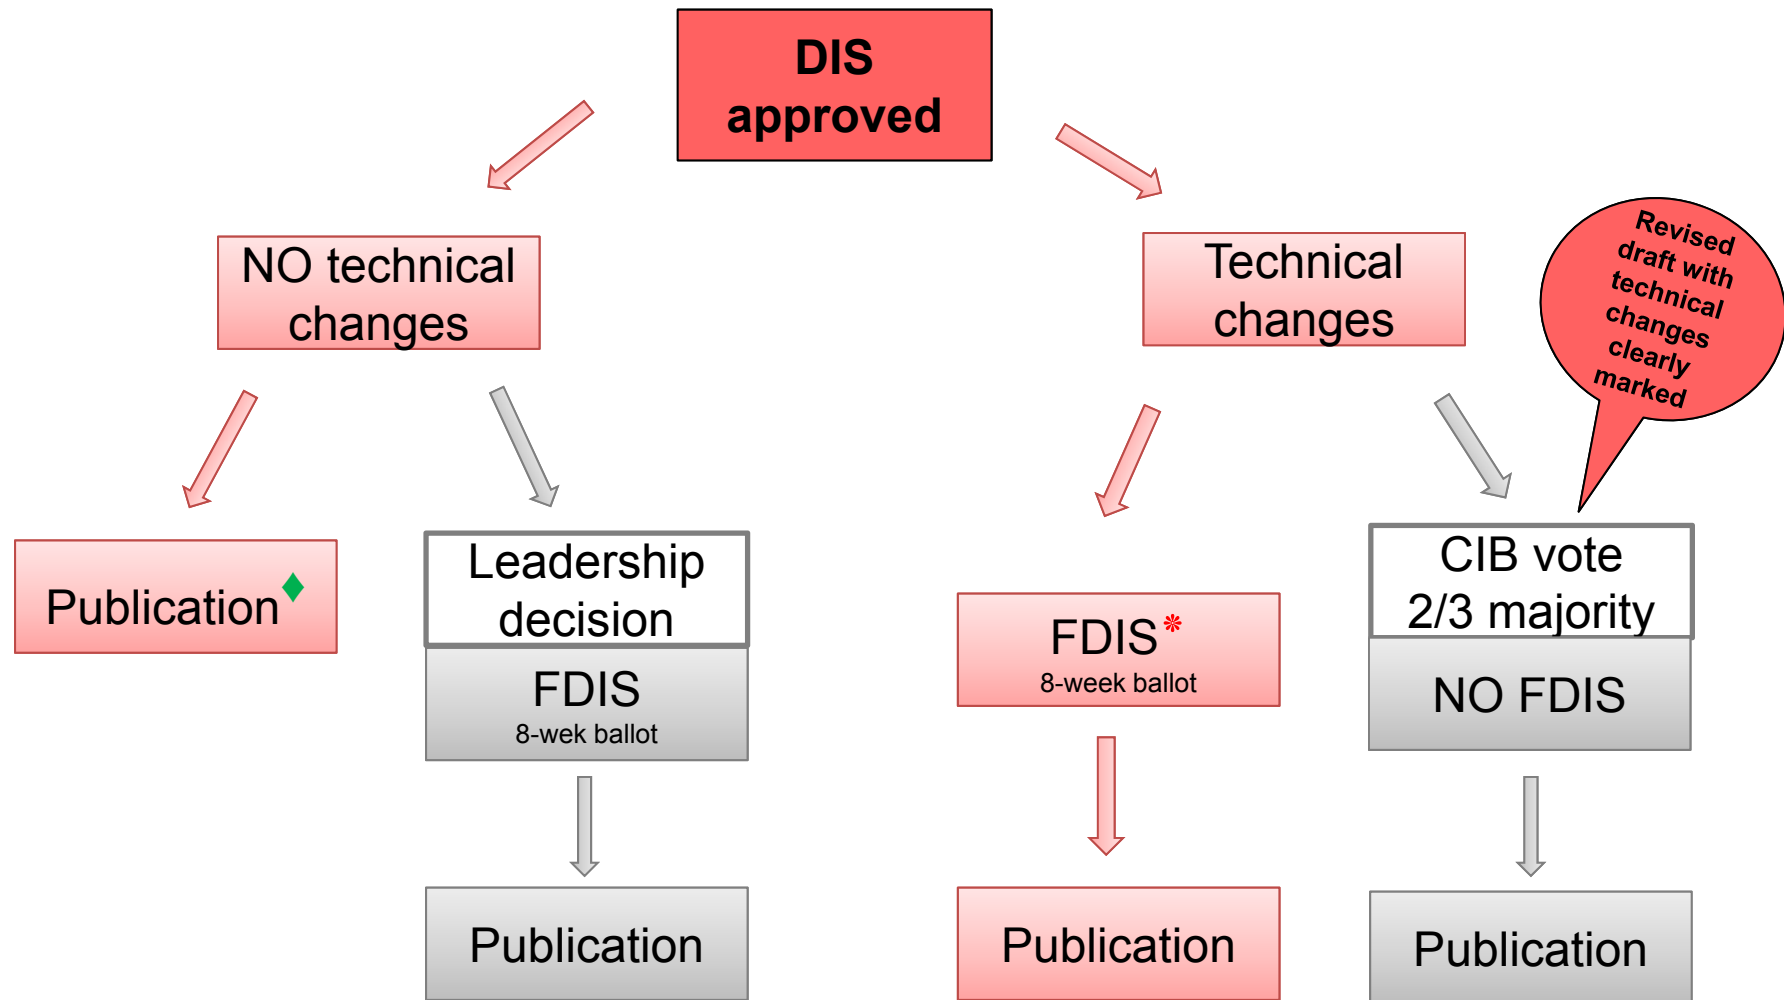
DIS approved

NO technical changes

Technical changes

Revised draft with technical changes clearly marked

Publication♦

Leadership decision

FDIS
8-wek ballot

Publication

FDIS*
8-week ballot

Publication

CIB vote
2/3 majority

NO FDIS

Publication